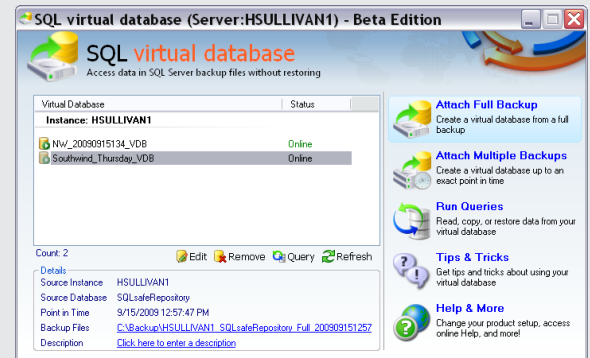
SQL virtual database (Server:HSULLIVAN1) - Beta Edition

SQL virtual database
Access data in SQL Server backup files without restoring

| Virtual Database | Status |
|---|---|
| Instance: HSULLIVAN1 | |
| NW_20090915134_VDB | Online |
| Southwind_Thursday_VDB | Online |

Count: 2
Edit Remove Query Refresh

Details
Source Instance HSULLIVAN1
Source Database SQLsafeRepository
Point in Time 9/15/2009 12:57:47 PM
Backup Files C:\Backup\HSULLIVAN1_SQLsafeRepository_Full_200909151257
Description Click here to enter a description

Attach Full Backup
Create a virtual database from a full backup

Attach Multiple Backups
Create a virtual database up to an exact point in time

Run Queries
Read, copy, or restore data from your virtual database

Tips & Tricks
Get tips and tricks about using your virtual database

Help & More
Change your product setup, access online Help, and more!